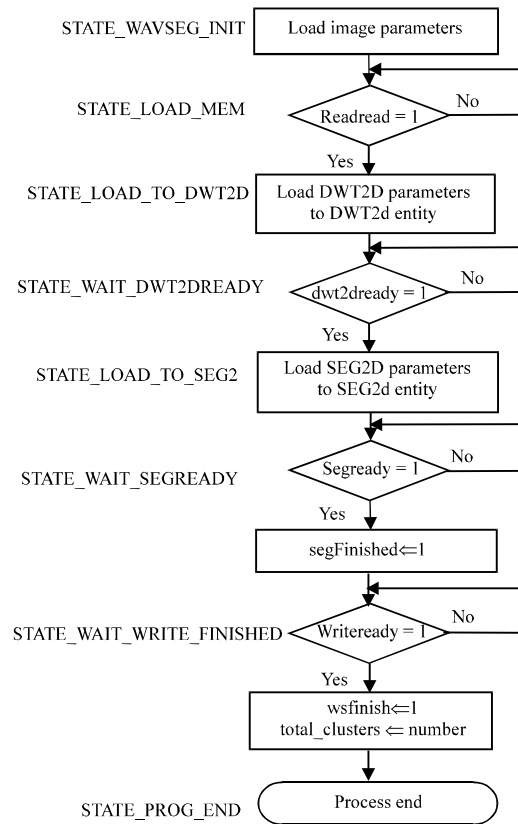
STATE_WAVSEG_INIT
Load image parameters

STATE_LOAD_MEM
Readread = 1
No
Yes

STATE_LOAD_TO_DWT2D
Load DWT2D parameters to DWT2d entity

STATE_WAIT_DWT2DREADY
dwt2dready = 1
No
Yes

STATE_LOAD_TO_SEG2
Load SEG2D parameters to SEG2d entity

STATE_WAIT_SEGREADY
Segready = 1
No
Yes

segFinished$\Leftarrow$1

STATE_WAIT_WRITE_FINISHED
Writeready = 1
No
Yes

wsfinish$\Leftarrow$1
total_clusters $\Leftarrow$ number

STATE_PROG_END
Process end